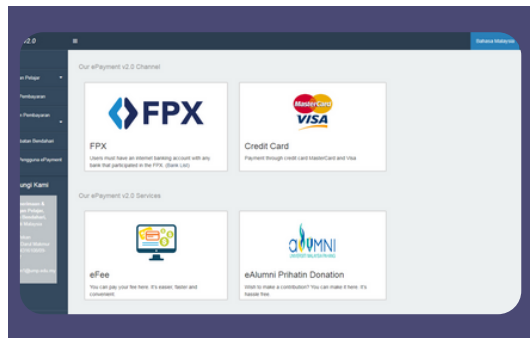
v2.0

Bahasa Malaysia

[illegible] Pelajar

Pembayaran

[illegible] Pembayaran

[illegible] Bendahari

Pengguna ePayment

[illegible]ungi Kami

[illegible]

Our ePayment v2.0 Channel

FPX

FPX

Users must have an internet banking account with any bank that participated in the FPX. (Bank List)

MasterCard VISA

Credit Card

Payment through credit card MasterCard and Visa

Our ePayment v2.0 Services

eFee

You can pay your fee here. It's easier, faster and convenient.

ALUMNI

eAlumni Prihatin Donation

Wish to make a contribution? You can make it here. It's hassle free.